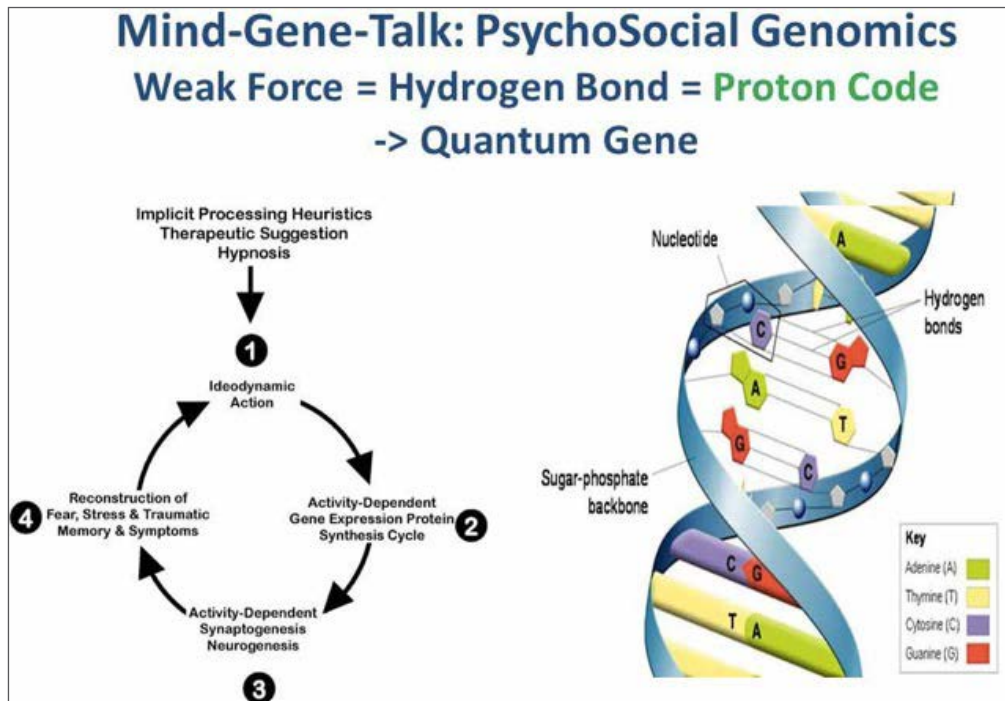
Mind-Gene-Talk: PsychoSocial Genomics
Weak Force = Hydrogen Bond = Proton Code
-> Quantum Gene

Implicit Processing Heuristics
Therapeutic Suggestion
Hypnosis

1
Ideodynamic Action

2
Activity-Dependent Gene Expression Protein Synthesis Cycle

3
Activity-Dependent Synaptogenesis Neurogenesis

4
Reconstruction of Fear, Stress & Traumatic Memory & Symptoms

Nucleotide
Hydrogen bonds
Sugar-phosphate backbone
A
C
G
A
T
G
C
C
G
T
A

Key
Adenine (A)
Thymine (T)
Cytosine (C)
Guanine (G)